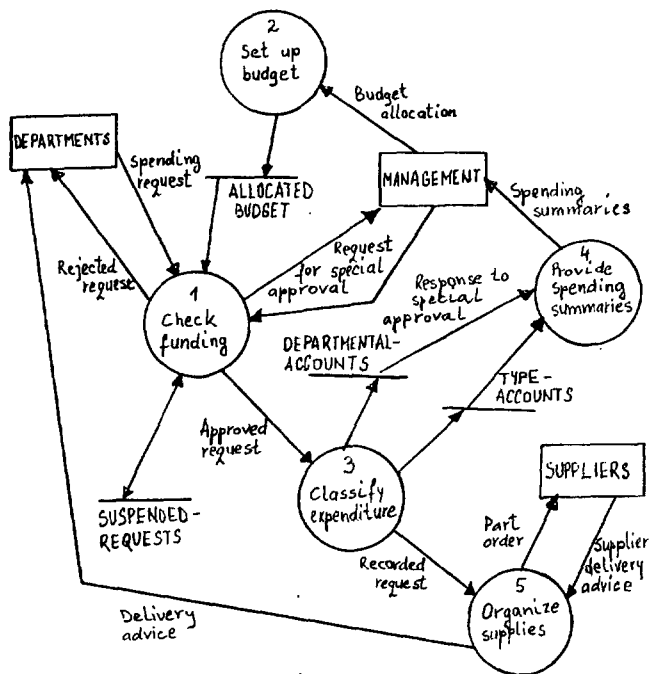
2
Set up budget

Budget allocation

DEPARTMENTS

Spending request

ALLOCATED BUDGET

MANAGEMENT

Spending summaries

Rejected request

Request for special approval

Response to special approval

4
Provide spending summaries

1
Check funding

DEPARTMENTAL-ACCOUNTS

TYPE-ACCOUNTS

Approved request

3
Classify expenditure

SUPPLIERS

SUSPENDED-REQUESTS

Part order

Supplier delivery advice

Recorded request

Delivery advice

5
Organize supplies